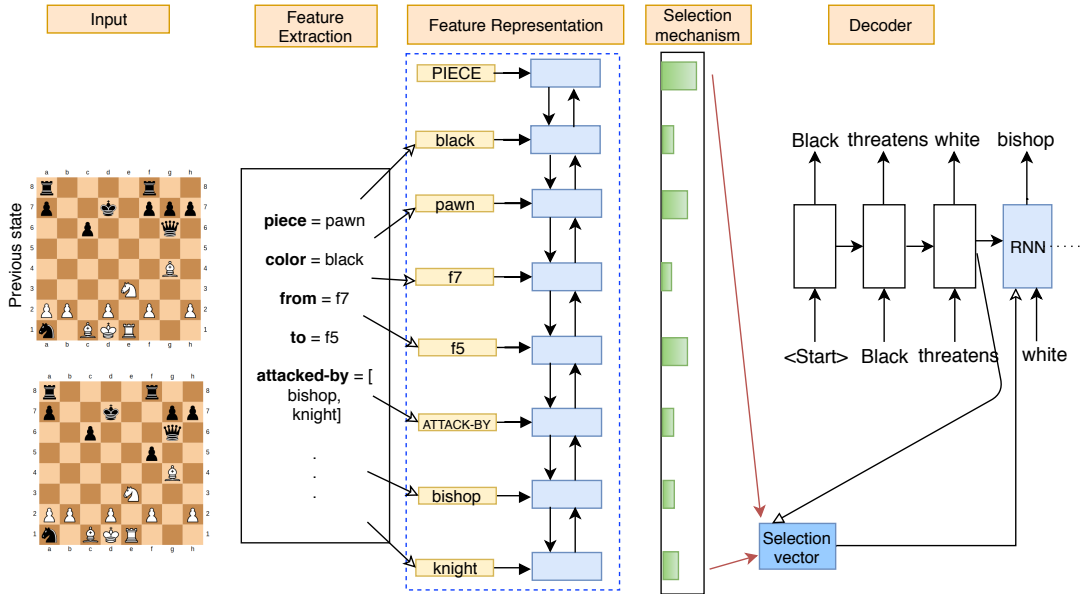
Input

Feature Extraction

Feature Representation

Selection mechanism

Decoder

Previous state

a b c d e f g h
8 7 6 5 4 3 2 1

a b c d e f g h
8 7 6 5 4 3 2 1

**piece** = pawn

**color** = black

**from** = f7

**to** = f5

**attacked-by** = [ bishop, knight]

. . .

PIECE

black

pawn

f7

f5

ATTACK-BY

bishop

knight

Black threatens white bishop

RNN

<Start> Black threatens white

Selection vector